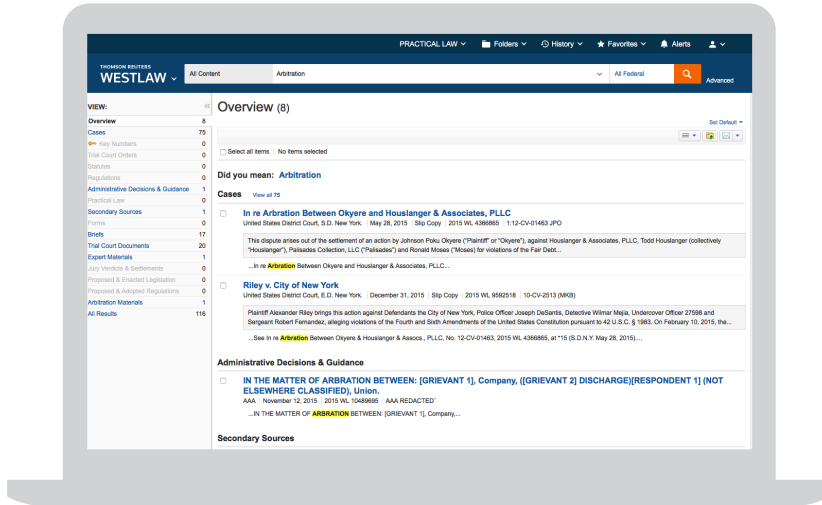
PRACTICAL LAW ⌄ Folders ⌄ History ⌄ Favorites ⌄ Alerts

THOMSON REUTERS
WESTLAW ⌄

All Content | Arbitration | All Federal | Advanced

VIEW:

| | |
|---|---|
| Overview | 8 |
| Cases | 75 |
| Key Numbers | 0 |
| Trial Court Orders | 0 |
| Statutes | 0 |
| Regulations | 0 |
| Administrative Decisions & Guidance | 1 |
| Practical Law | 0 |
| Secondary Sources | 1 |
| Forms | 0 |
| Briefs | 17 |
| Trial Court Documents | 20 |
| Expert Materials | 1 |
| Jury Verdicts & Settlements | 0 |
| Proposed & Enacted Legislation | 0 |
| Proposed & Adopted Regulations | 0 |
| Arbitration Materials | 1 |
| All Results | 116 |

Overview (8)

Set Default

Select all items | No items selected

Did you mean: Arbitration

Cases View all 75

In re Arbration Between Okyere and Houslanger & Associates, PLLC
United States District Court, S.D. New York. | May 28, 2015 | Slip Copy | 2015 WL 4366865 | 1:12-CV-01463 JPO

This dispute arises out of the settlement of an action by Johnson Poku Okyere ("Plaintiff" or "Okyere"), against Houslanger & Associates, PLLC, Todd Houslanger (collectively "Houslanger"), Palisades Collection, LLC ("Palisades") and Ronald Moses ("Moses) for violations of the Fair Debt...

...In re Arbration Between Okyere and Houslanger & Associates, PLLC...

Riley v. City of New York
United States District Court, E.D. New York. | December 31, 2015 | Slip Copy | 2015 WL 9592518 | 10-CV-2513 (MKB)

Plaintiff Alexander Riley brings this action against Defendants the City of New York, Police Officer Joseph DeSantis, Detective Wilmar Mejia, Undercover Officer 27598 and Sergeant Robert Fernandez, alleging violations of the Fourth and Sixth Amendments of the United States Constitution pursuant to 42 U.S.C. § 1983. On February 10, 2015, the...

...See In re Arbration Between Okyere & Houslanger & Assocs., PLLC, No. 12-CV-01463, 2015 WL 4366865, at *15 (S.D.N.Y. May 28, 2015)...

Administrative Decisions & Guidance

IN THE MATTER OF ARBRATION BETWEEN: [GRIEVANT 1], Company, ([GRIEVANT 2] DISCHARGE)[RESPONDENT 1] (NOT ELSEWHERE CLASSIFIED), Union.
AAA | November 12, 2015 | 2015 WL 10489695 | AAA REDACTED

...IN THE MATTER OF ARBRATION BETWEEN: [GRIEVANT 1], Company,...

Secondary Sources